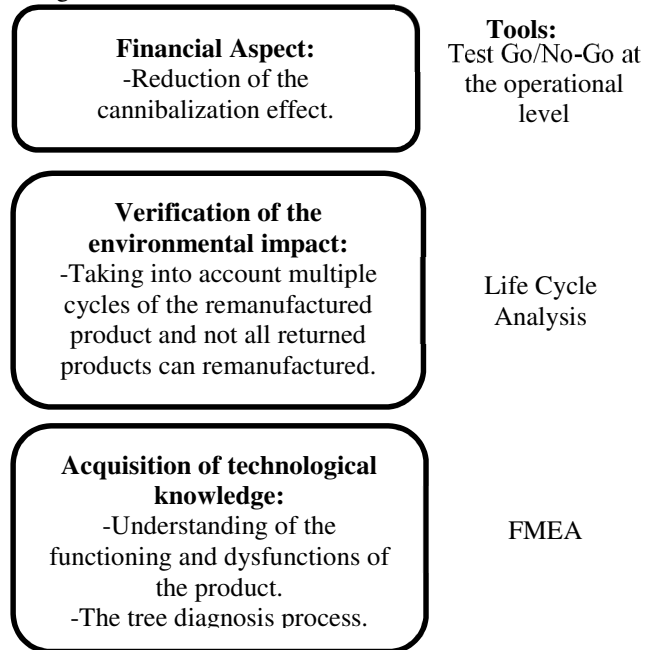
**Financial Aspect:**
-Reduction of the cannibalization effect.

**Tools:**
Test Go/No-Go at the operational level

**Verification of the environmental impact:**
-Taking into account multiple cycles of the remanufactured product and not all returned products can remanufactured.

Life Cycle Analysis

**Acquisition of technological knowledge:**
-Understanding of the functioning and dysfunctions of the product.
-The tree diagnosis process.

FMEA